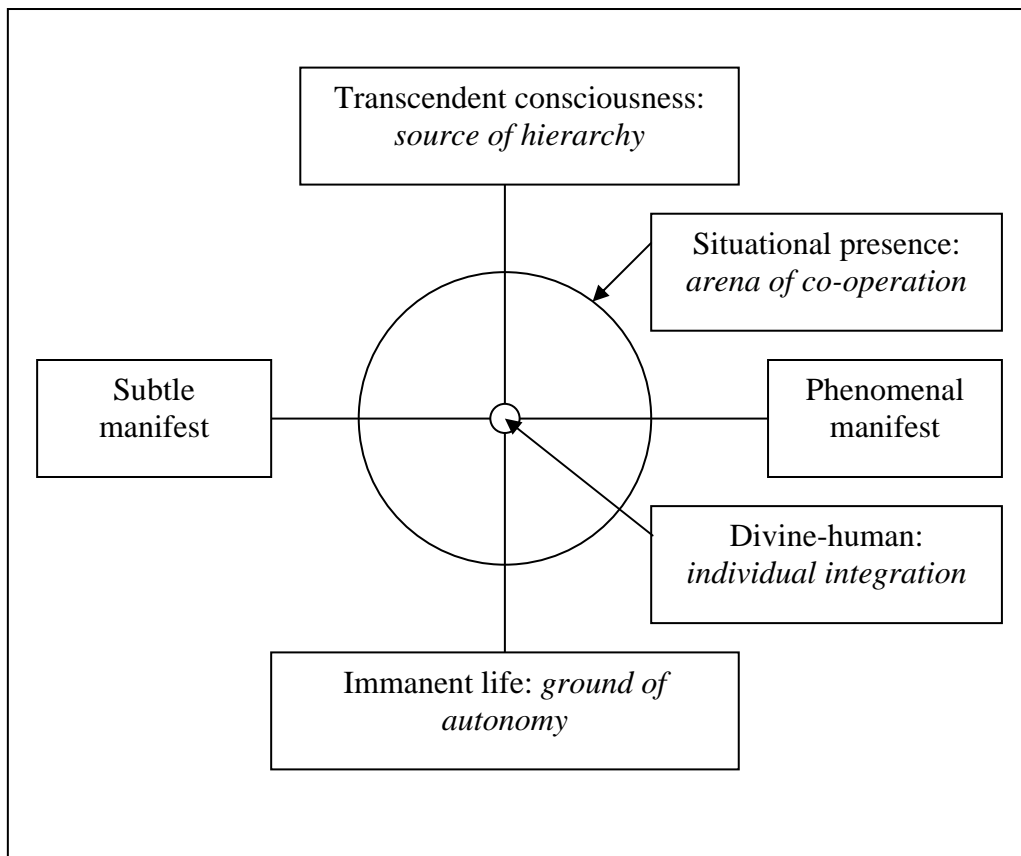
Transcendent consciousness: *source of hierarchy*

Situational presence: *arena of co-operation*

Subtle manifest

Phenomenal manifest

Divine-human: *individual integration*

Immanent life: *ground of autonomy*